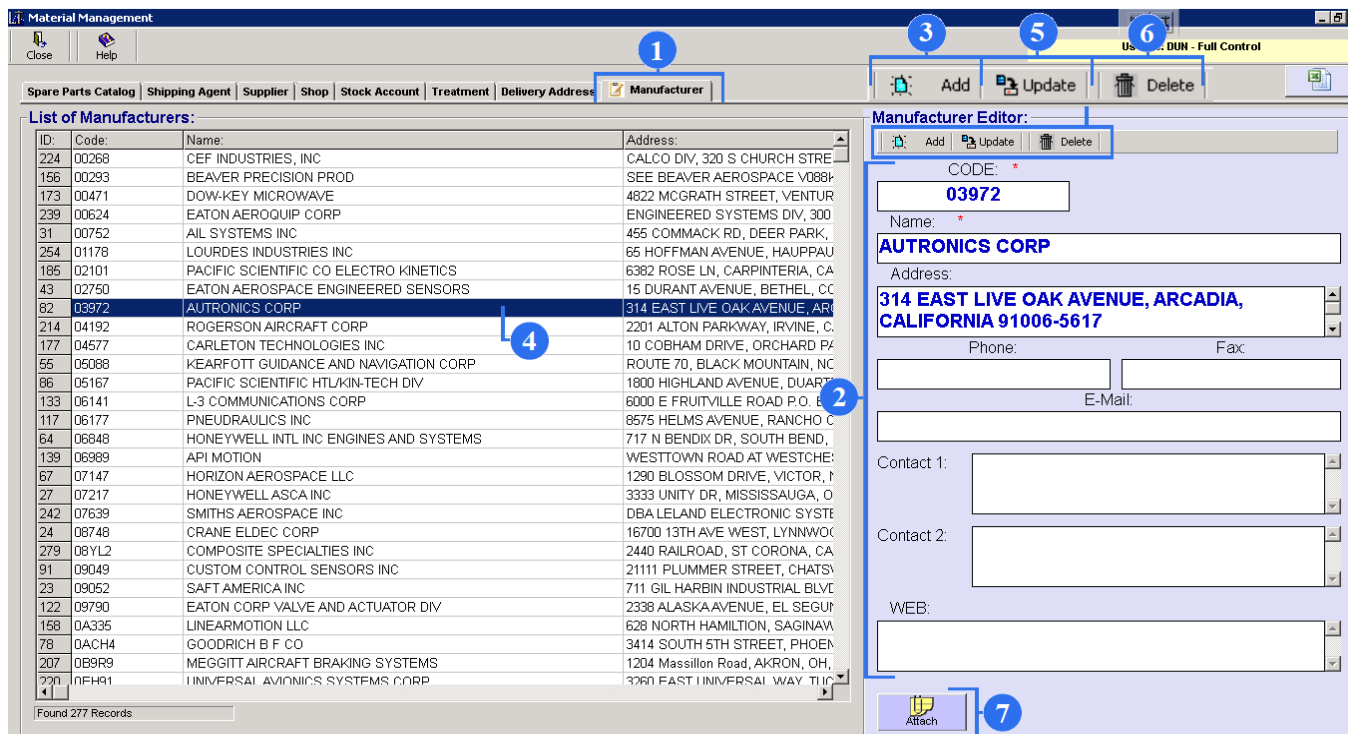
Material Management

Close Help

User: DUN - Full Control

Spare Parts Catalog | Shipping Agent | Supplier | Shop | Stock Account | Treatment | Delivery Address | Manufacturer

1 3 5 6

Add Update Delete

List of Manufacturers:

| ID: | Code: | Name: | Address: |
|---|---|---|---|
| 224 | 00268 | CEF INDUSTRIES, INC | CALCO DIV, 320 S CHURCH STRE |
| 156 | 00293 | BEAVER PRECISION PROD | SEE BEAVER AEROSPACE V088K |
| 173 | 00471 | DOW-KEY MICROWAVE | 4822 MCGRATH STREET, VENTUR |
| 239 | 00624 | EATON AEROQUIP CORP | ENGINEERED SYSTEMS DIV, 300 |
| 31 | 00752 | AIL SYSTEMS INC | 455 COMMACK RD, DEER PARK, |
| 254 | 01178 | LOURDES INDUSTRIES INC | 65 HOFFMAN AVENUE, HAUPPAU |
| 185 | 02101 | PACIFIC SCIENTIFIC CO ELECTRO KINETICS | 6382 ROSE LN, CARPINTERIA, CA |
| 43 | 02750 | EATON AEROSPACE ENGINEERED SENSORS | 15 DURANT AVENUE, BETHEL, CO |
| 82 | 03972 | AUTRONICS CORP | 314 EAST LIVE OAK AVENUE, ARC |
| 214 | 04192 | ROGERSON AIRCRAFT CORP | 2201 ALTON PARKWAY, IRVINE, C. |
| 177 | 04577 | CARLETON TECHNOLOGIES INC | 10 COBHAM DRIVE, ORCHARD PA |
| 55 | 05088 | KEARFOTT GUIDANCE AND NAVIGATION CORP | ROUTE 70, BLACK MOUNTAIN, NC |
| 86 | 05167 | PACIFIC SCIENTIFIC HTL/KIN-TECH DIV | 1800 HIGHLAND AVENUE, DUART |
| 133 | 06141 | L-3 COMMUNICATIONS CORP | 6000 E FRUITVILLE ROAD P.O. E |
| 117 | 06177 | PNEUDRAULICS INC | 8575 HELMS AVENUE, RANCHO C |
| 64 | 06848 | HONEYWELL INTL INC ENGINES AND SYSTEMS | 717 N BENDIX DR, SOUTH BEND, |
| 139 | 06989 | API MOTION | WESTTOWN ROAD AT WESTCHES |
| 67 | 07147 | HORIZON AEROSPACE LLC | 1290 BLOSSOM DRIVE, VICTOR, N |
| 27 | 07217 | HONEYWELL ASCA INC | 3333 UNITY DR, MISSISSAUGA, O |
| 242 | 07639 | SMITHS AEROSPACE INC | DBA LELAND ELECTRONIC SYSTE |
| 24 | 08748 | CRANE ELDEC CORP | 16700 13TH AVE WEST, LYNNWOO |
| 279 | 08YL2 | COMPOSITE SPECIALTIES INC | 2440 RAILROAD, ST CORONA, CA |
| 91 | 09049 | CUSTOM CONTROL SENSORS INC | 21111 PLUMMER STREET, CHATS |
| 23 | 09052 | SAFT AMERICA INC | 711 GIL HARBIN INDUSTRIAL BLVD |
| 122 | 09790 | EATON CORP VALVE AND ACTUATOR DIV | 2338 ALASKA AVENUE, EL SEGUN |
| 158 | 0A335 | LINEARMOTION LLC | 628 NORTH HAMILTION, SAGINAW |
| 78 | 0ACH4 | GOODRICH B F CO | 3414 SOUTH 5TH STREET, PHOEN |
| 207 | 0B9R9 | MEGGITT AIRCRAFT BRAKING SYSTEMS | 1204 Massillon Road, AKRON, OH, |
| 220 | 0EH91 | UNIVERSAL AVIONICS SYSTEMS CORP | 3260 EAST UNIVERSAL WAY, TUC |

4

Found 277 Records

Manufacturer Editor:

Add Update Delete

CODE: *
03972

Name: *
AUTRONICS CORP

Address:
314 EAST LIVE OAK AVENUE, ARCADIA, CALIFORNIA 91006-5617

Phone: Fax:

2

E-Mail:

Contact 1:

Contact 2:

WEB:

Attach

7